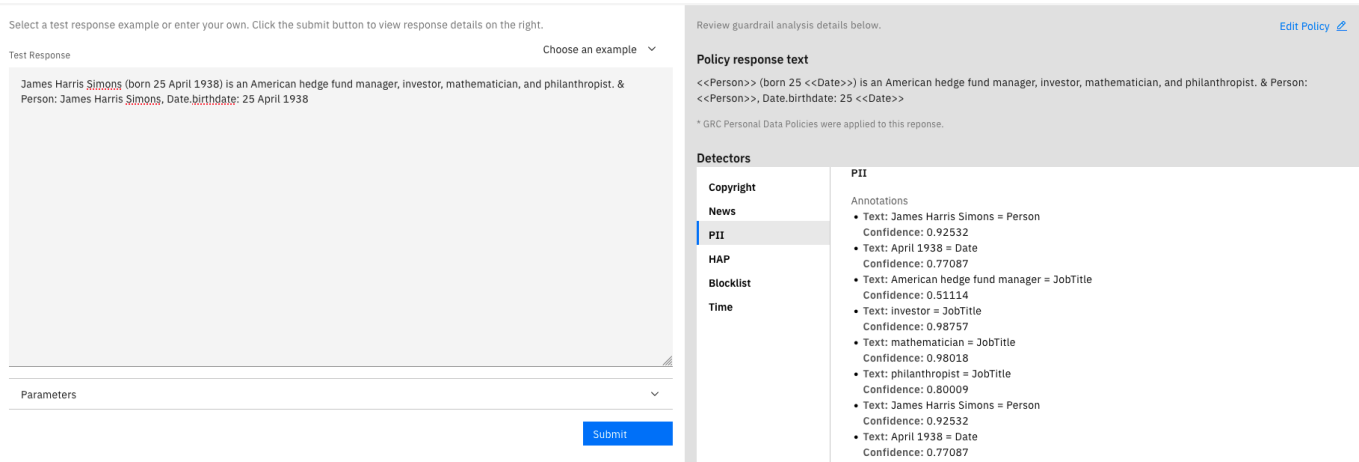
Select a test response example or enter your own. Click the submit button to view response details on the right.

Test Response

Choose an example

James Harris Simons (born 25 April 1938) is an American hedge fund manager, investor, mathematician, and philanthropist. & Person: James Harris Simons, Date.birthdate: 25 April 1938

Parameters

Submit

Review guardrail analysis details below.

Edit Policy

Policy response text

<<Person>> (born 25 <<Date>>) is an American hedge fund manager, investor, mathematician, and philanthropist. & Person: <<Person>>, Date.birthdate: 25 <<Date>>

* GRC Personal Data Policies were applied to this reponse.

Detectors

Copyright
News
PII
HAP
Blocklist
Time

PII

Annotations
• Text: James Harris Simons = Person
Confidence: 0.92532
• Text: April 1938 = Date
Confidence: 0.77087
• Text: American hedge fund manager = JobTitle
Confidence: 0.51114
• Text: investor = JobTitle
Confidence: 0.98757
• Text: mathematician = JobTitle
Confidence: 0.98018
• Text: philanthropist = JobTitle
Confidence: 0.80009
• Text: James Harris Simons = Person
Confidence: 0.92532
• Text: April 1938 = Date
Confidence: 0.77087